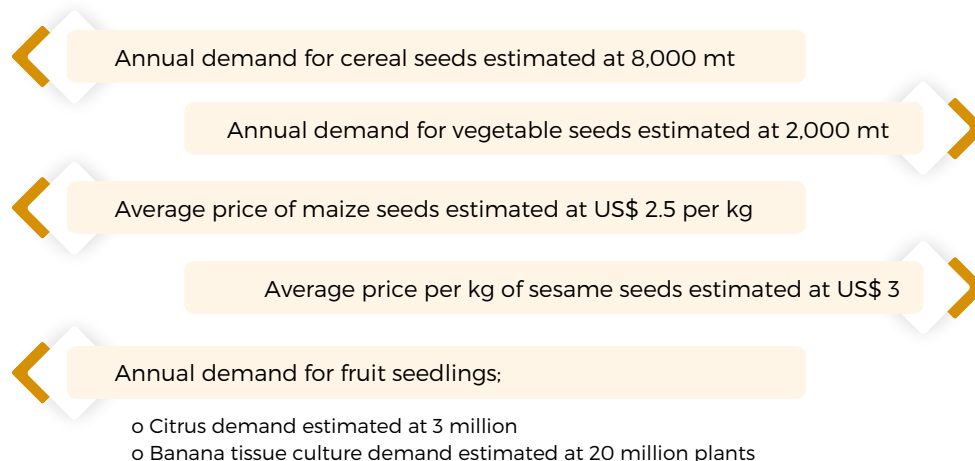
Annual demand for cereal seeds estimated at 8,000 mt

Annual demand for vegetable seeds estimated at 2,000 mt

Average price of maize seeds estimated at US$ 2.5 per kg

Average price per kg of sesame seeds estimated at US$ 3

Annual demand for fruit seedlings;

o Citrus demand estimated at 3 million
o Banana tissue culture demand estimated at 20 million plants